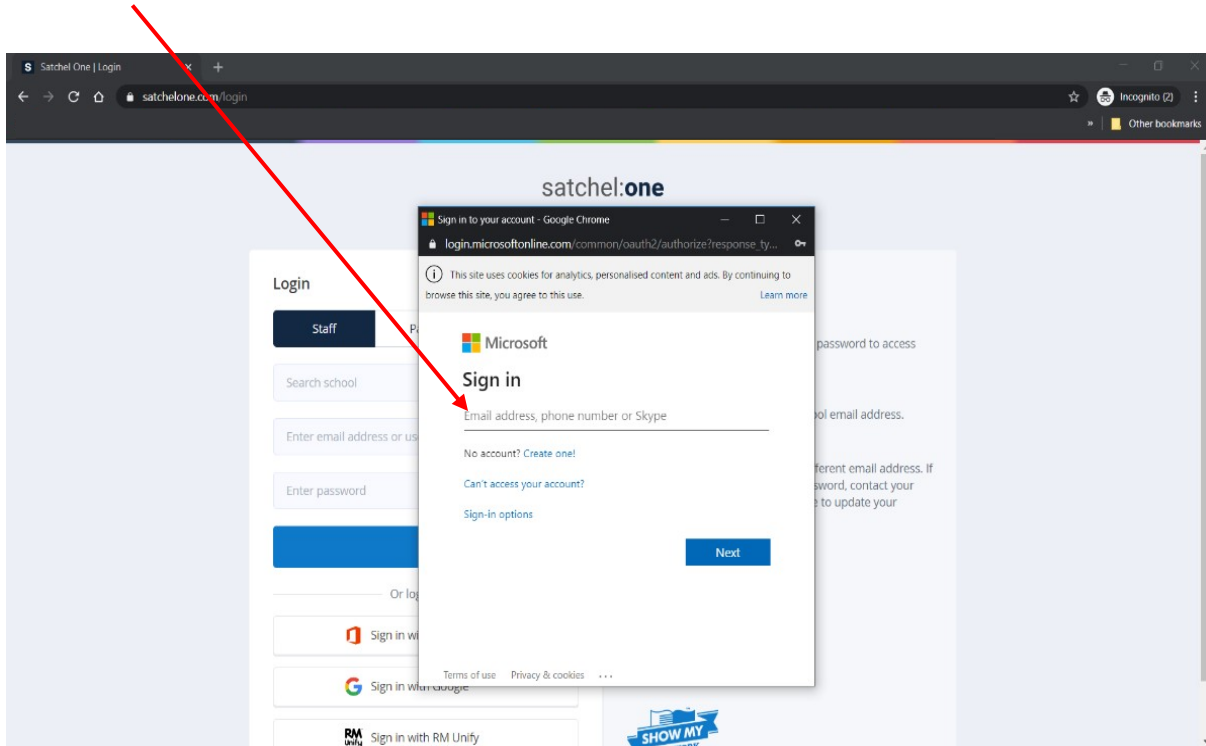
S Satchel One | Login ×  +

satchelone.com/login

Incognito (2)

» Other bookmarks

satchel:one

Sign in to your account - Google Chrome

login.microsoftonline.com/common/oauth2/authorize?response_ty...

This site uses cookies for analytics, personalised content and ads. By continuing to browse this site, you agree to this use. Learn more

Microsoft

Sign in

Email address, phone number or Skype

No account? Create one!

Can't access your account?

Sign-in options

Next

Terms of use Privacy & cookies ···

Login

Staff

P

Search school

Enter email address or us

Enter password

Or lo

Sign in wi

Sign in with Google

Sign in with RM Unify

password to access

ol email address.

ferent email address. If sword, contact your to update your

SHOW MY